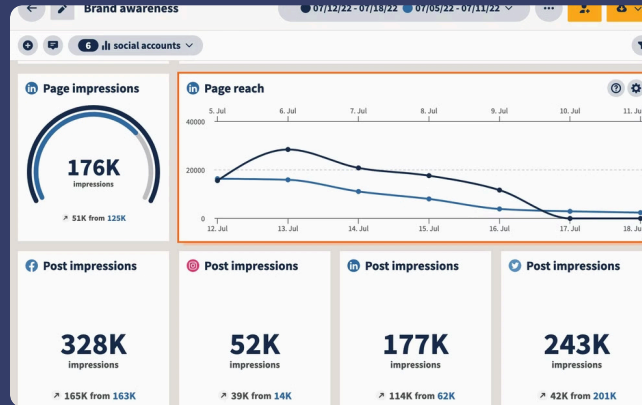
Brand awareness

07/12/22 - 07/18/22 07/05/22 - 07/11/22

6 social accounts

Page impressions

176K
impressions

↗ 51K from 125K

Page reach

5. Jul 6. Jul 7. Jul 8. Jul 9. Jul 10. Jul 11. Jul

40000

20000

0

12. Jul 13. Jul 14. Jul 15. Jul 16. Jul 17. Jul 18. Jul

Post impressions

328K
impressions

↗ 165K from 163K

Post impressions

52K
impressions

↗ 39K from 14K

Post impressions

177K
impressions

↗ 114K from 62K

Post impressions

243K
impressions

↗ 42K from 201K